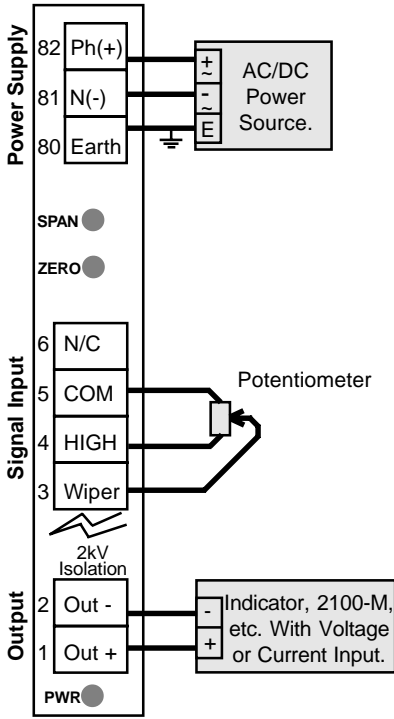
Power Supply
82 Ph(+)
81 N(-)
80 Earth

+
~
-
~
E

AC/DC Power Source.

SPAN
ZERO

Signal Input
6 N/C
5 COM
4 HIGH
3 Wiper

Potentiometer

2kV Isolation

Output
2 Out -
1 Out +

-
+
Indicator, 2100-M, etc. With Voltage or Current Input.

PWR